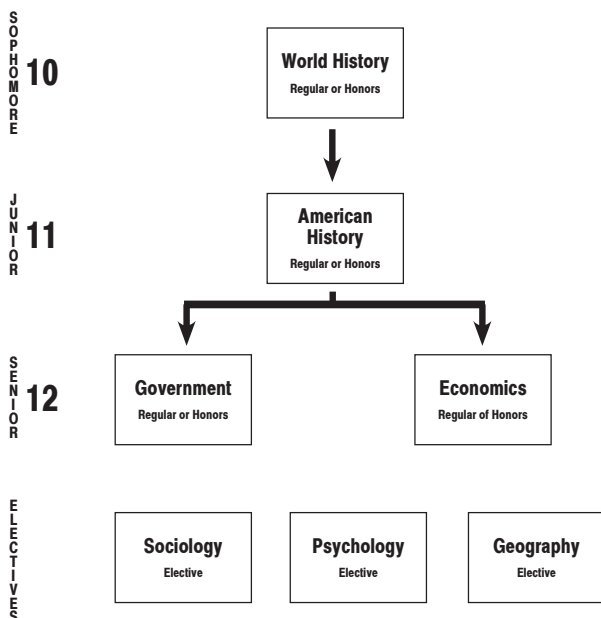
SOPHOMORE 10

World History
Regular or Honors

JUNIOR 11

American History
Regular or Honors

SENIOR 12

Government
Regular or Honors

Economics
Regular of Honors

ELECTIVE

Sociology
Elective

Psychology
Elective

Geography
Elective